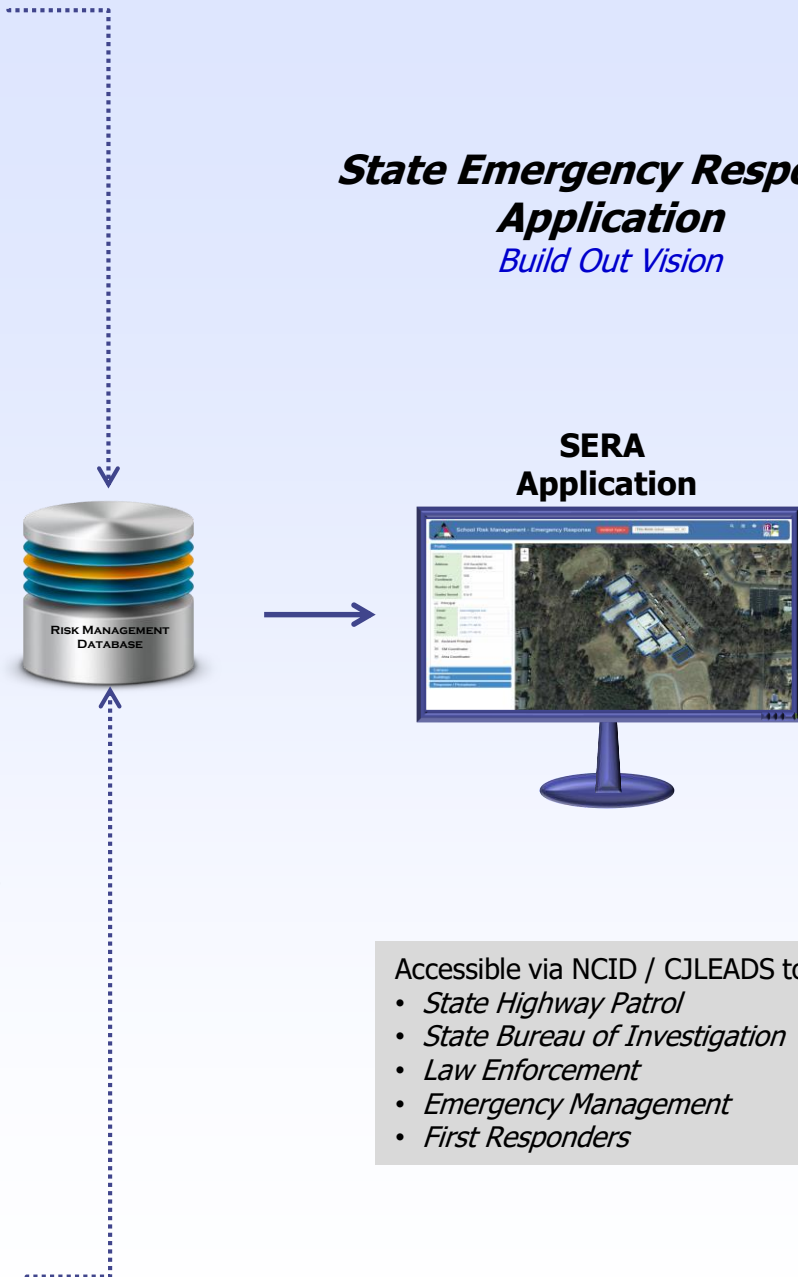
State Emergency Respo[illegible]
Application
Build Out Vision

Risk Management Database

SERA Application

School Risk Management - Emergency Response

Accessible via NCID / CJLEADS to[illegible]
• State Highway Patrol
• State Bureau of Investigation
• Law Enforcement
• Emergency Management
• First Responders